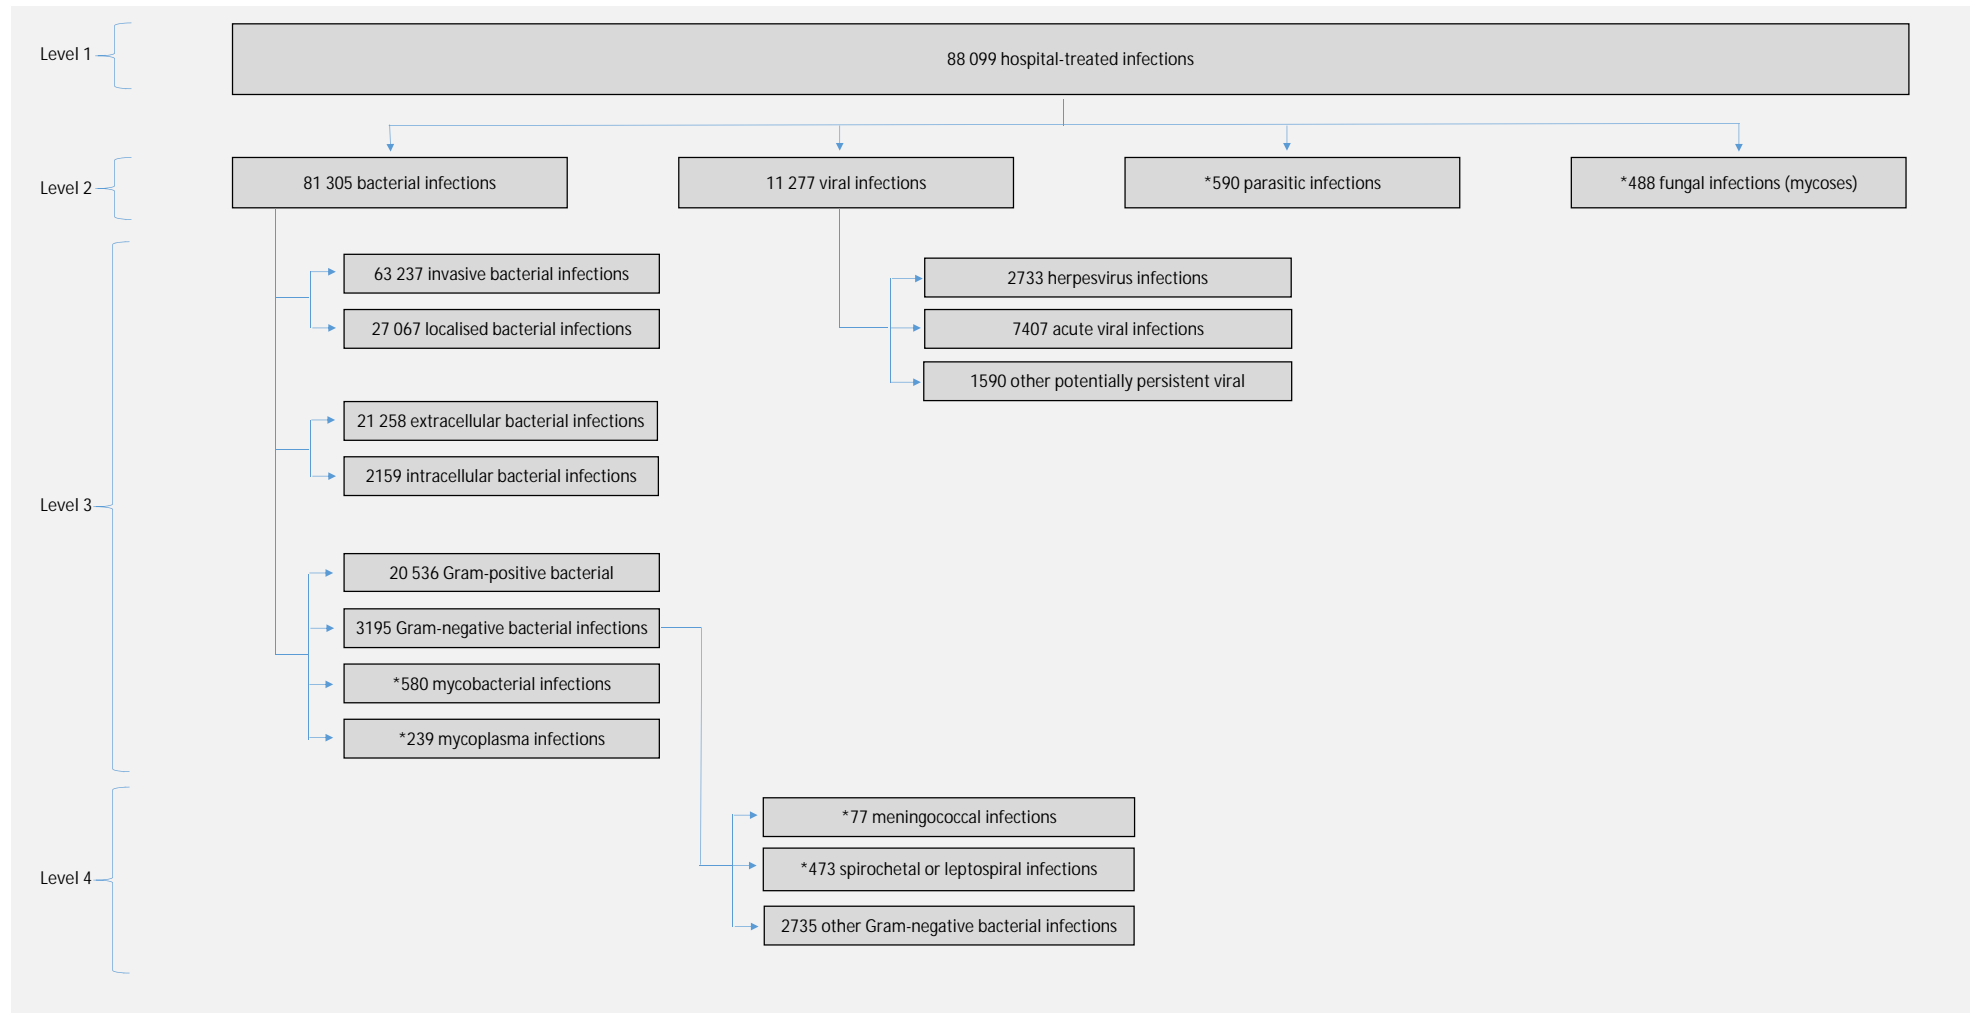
Level 1

88 099 hospital-treated infections

Level 2

81 305 bacterial infections

11 277 viral infections

*590 parasitic infections

*488 fungal infections (mycoses)

Level 3

63 237 invasive bacterial infections

27 067 localised bacterial infections

21 258 extracellular bacterial infections

2159 intracellular bacterial infections

20 536 Gram-positive bacterial

3195 Gram-negative bacterial infections

*580 mycobacterial infections

*239 mycoplasma infections

2733 herpesvirus infections

7407 acute viral infections

1590 other potentially persistent viral

Level 4

*77 meningococcal infections

*473 spirochetal or leptospiral infections

2735 other Gram-negative bacterial infections